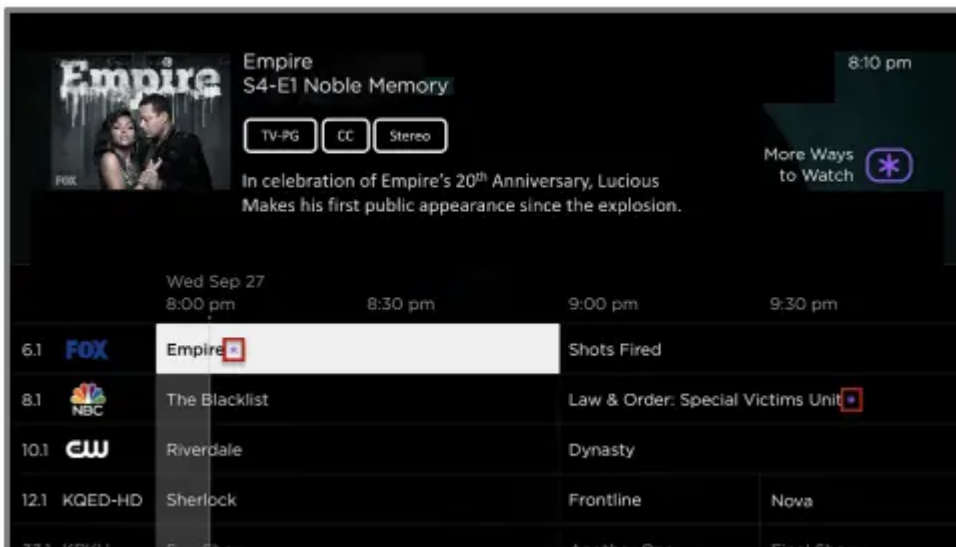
Empire
FOX

Empire
S4-E1 Noble Memory

TV-PG CC Stereo

In celebration of Empire's 20th Anniversary, Lucious Makes his first public appearance since the explosion.

8:10 pm

More Ways to Watch

Wed Sep 27
8:00 pm 8:30 pm 9:00 pm 9:30 pm

| | | | | |
|---|---|---|---|---|
| 6.1 | FOX | Empire | Shots Fired | |
| 8.1 | NBC | The Blacklist | Law & Order: Special Victims Unit | |
| 10.1 | CW | Riverdale | Dynasty | |
| 12.1 | KQED-HD | Sherlock | Frontline | Nova |
| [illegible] | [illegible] | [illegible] | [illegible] | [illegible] |